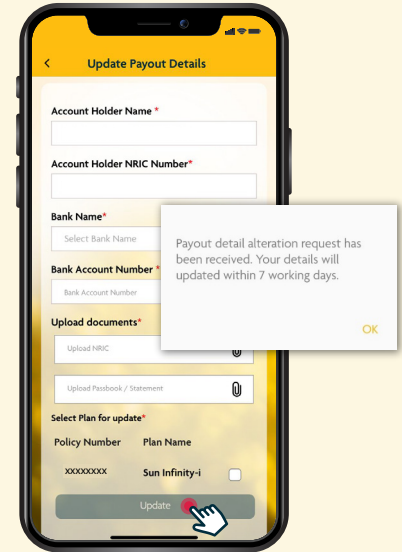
<
Update Payout Details

Account Holder Name *

Account Holder NRIC Number*

Bank Name*

Select Bank Name

Bank Account Number *

Bank Account Number

Upload documents*

Upload NRIC

Upload Passbook / Statement

Select Plan for update*

Policy Number

Plan Name

XXXXXXXX

Sun Infinity-i

Update

Payout detail alteration request has been received. Your details will updated within 7 working days.

OK